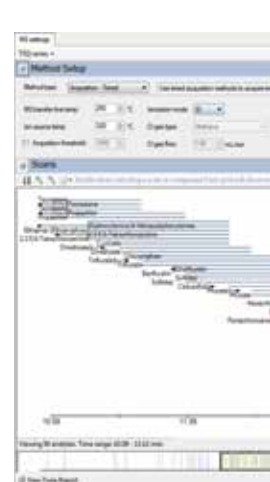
MS settings
TSQ series

Method Setup

Method type: Acquisition - Timed
Use timed acquisition methods to acquire time

MS transfer line temp: 250 °C
Ionization mode: EI
Ion source temp: 320 °C
Chrom filter: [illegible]
Acquisition threshold: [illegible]

Scans

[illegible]

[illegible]

Dicamba
Propachlor
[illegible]
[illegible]
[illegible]
Trifluralin
Triallate
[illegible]
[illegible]
Benfluralin
Sulfotep
Cyanazine
Chlorpyrifos

10.00
17.00

Viewing 86 analytes. Time range: 10.00 - 23.00 min

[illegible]